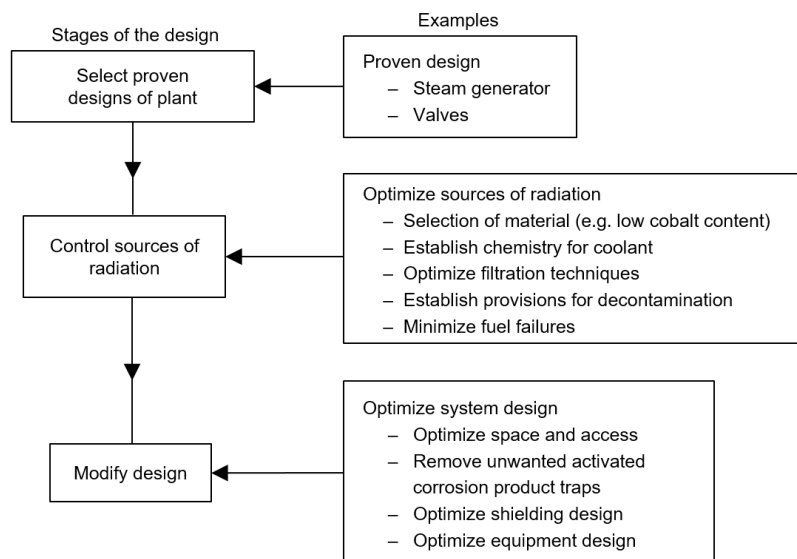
Stages of the design

Examples

Select proven designs of plant

Proven design
– Steam generator
– Valves

Control sources of radiation

Optimize sources of radiation
– Selection of material (e.g. low cobalt content)
– Establish chemistry for coolant
– Optimize filtration techniques
– Establish provisions for decontamination
– Minimize fuel failures

Modify design

Optimize system design
– Optimize space and access
– Remove unwanted activated corrosion product traps
– Optimize shielding design
– Optimize equipment design